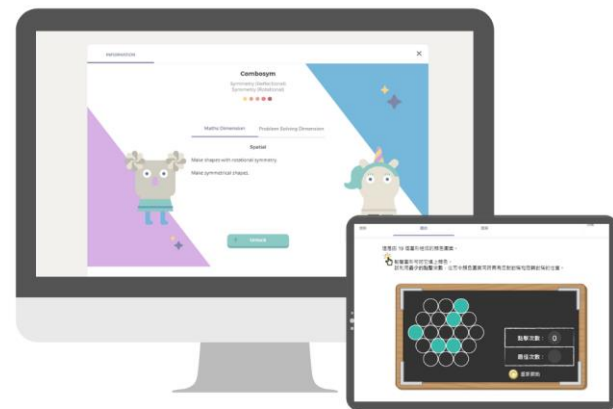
INFORMATION

×

Combosym

Symmetry (Reflectional)
Symmetry (Rotational)

Maths Dimension

Problem Solving Dimension

Spatial

Make shapes with rotational symmetry.

Make symmetrical shapes.

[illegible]

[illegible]

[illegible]

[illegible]

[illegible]

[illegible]

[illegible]

0

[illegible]

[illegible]